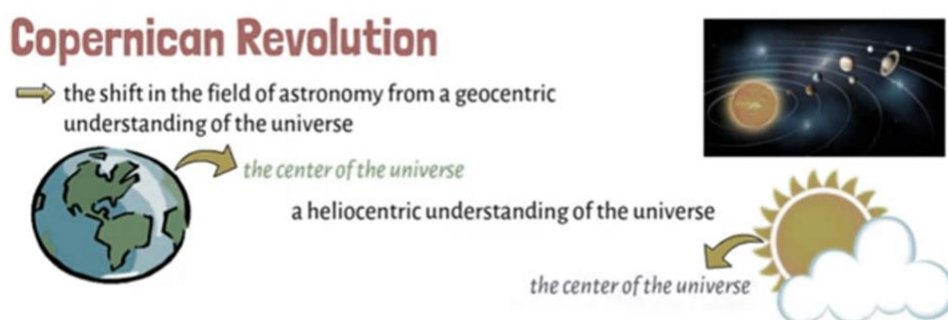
Copernican Revolution

the shift in the field of astronomy from a geocentric understanding of the universe

the center of the universe

a heliocentric understanding of the universe

the center of the universe